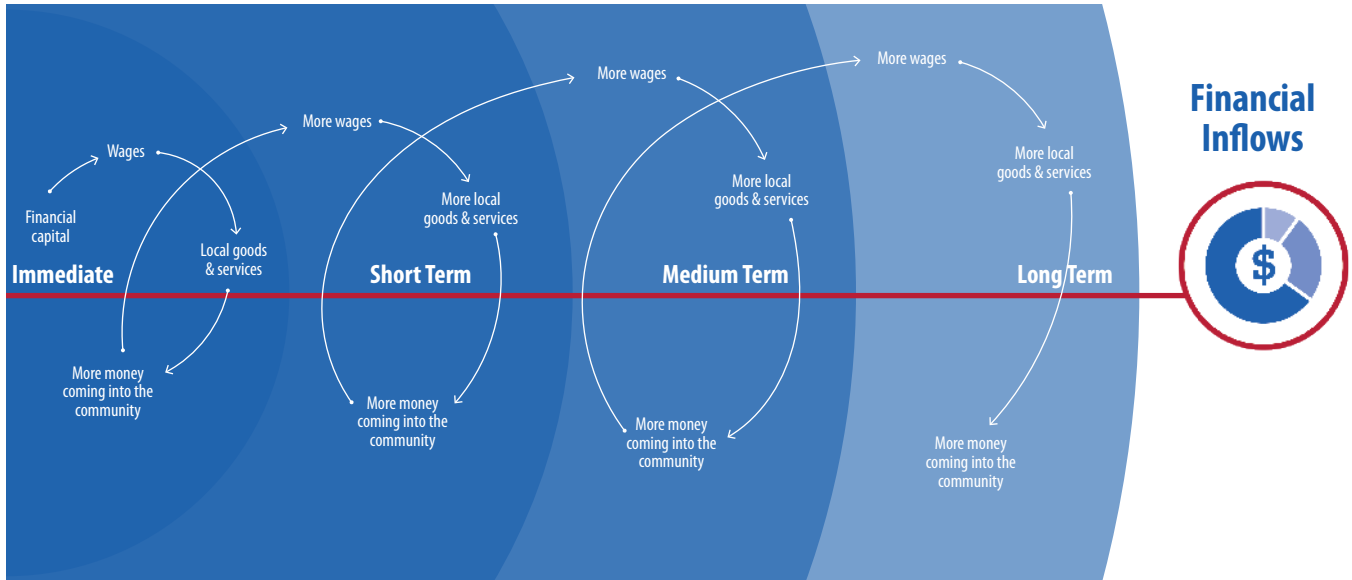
Financial Inflows

Immediate

Financial capital

Wages

Local goods & services

More money coming into the community

Short Term

More wages

More local goods & services

More money coming into the community

Medium Term

More wages

More local goods & services

More money coming into the community

Long Term

More wages

More local goods & services

More money coming into the community

$